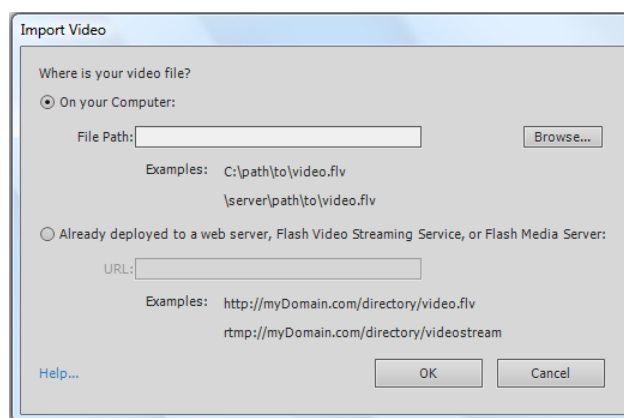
Import Video

Where is your video file?

On your Computer:

File Path:

Browse...

Examples: C:\path\to\video.flv

\server\path\to\video.flv

Already deployed to a web server, Flash Video Streaming Service, or Flash Media Server:

URL:

Examples: http://myDomain.com/directory/video.flv

rtmp://myDomain.com/directory/videostream

Help...

OK

Cancel